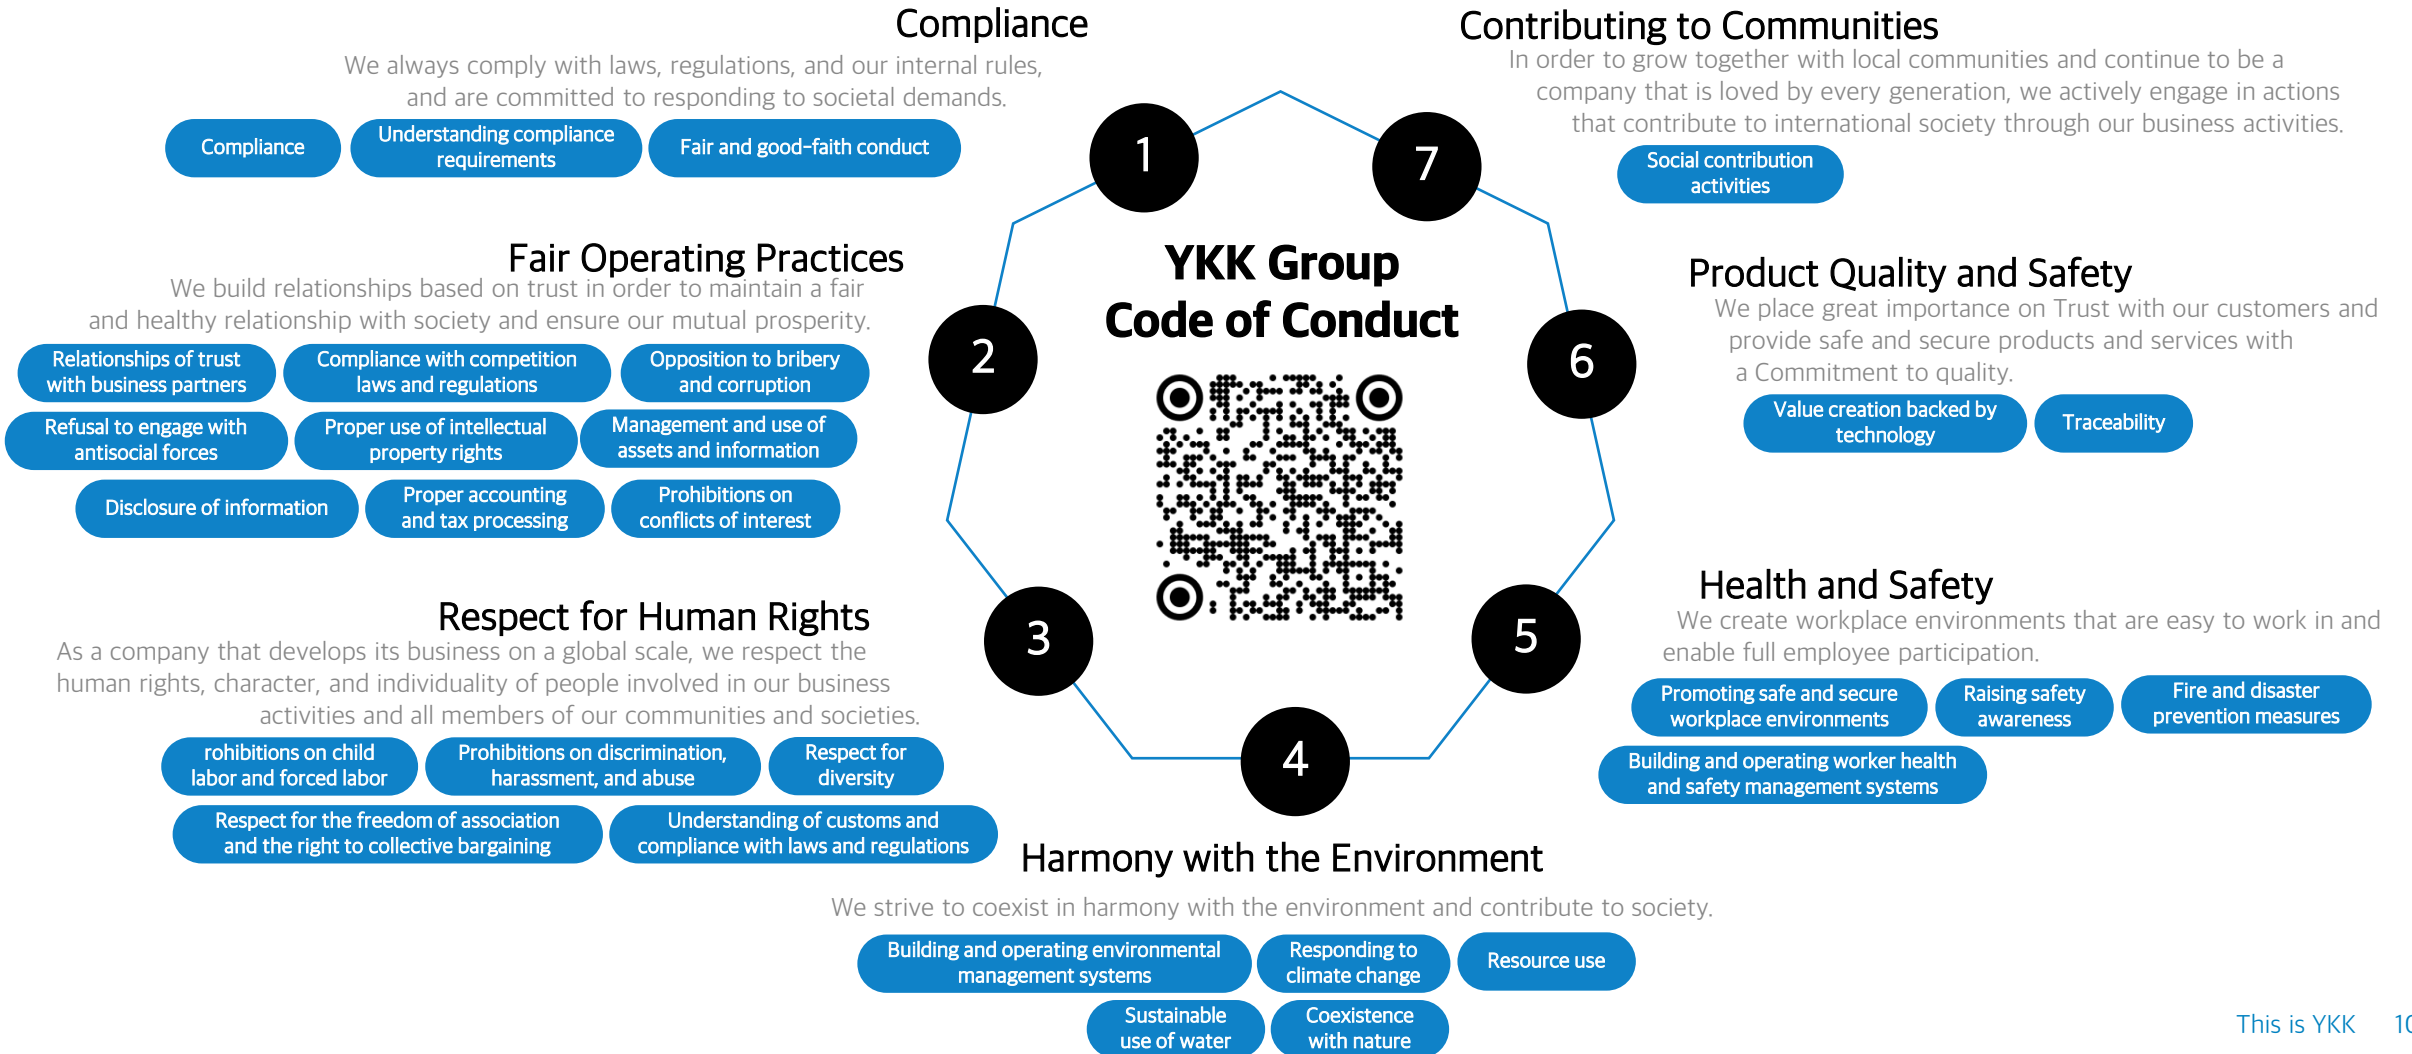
Compliance

We always comply with laws, regulations, and our internal rules, and are committed to responding to societal demands.

Compliance

Understanding compliance requirements

Fair and good-faith conduct

Contributing to Communities

In order to grow together with local communities and continue to be a company that is loved by every generation, we actively engage in actions that contribute to international society through our business activities.

Social contribution activities

1

7

YKK Group Code of Conduct

Fair Operating Practices

We build relationships based on trust in order to maintain a fair and healthy relationship with society and ensure our mutual prosperity.

Relationships of trust with business partners

Compliance with competition laws and regulations

Opposition to bribery and corruption

Refusal to engage with antisocial forces

Proper use of intellectual property rights

Management and use of assets and information

Disclosure of information

Proper accounting and tax processing

Prohibitions on conflicts of interest

2

6

Product Quality and Safety

We place great importance on Trust with our customers and provide safe and secure products and services with a Commitment to quality.

Value creation backed by technology

Traceability

Respect for Human Rights

As a company that develops its business on a global scale, we respect the human rights, character, and individuality of people involved in our business activities and all members of our communities and societies.

rohibitions on child labor and forced labor

Prohibitions on discrimination, harassment, and abuse

Respect for diversity

Respect for the freedom of association and the right to collective bargaining

Understanding of customs and compliance with laws and regulations

3

5

4

Health and Safety

We create workplace environments that are easy to work in and enable full employee participation.

Promoting safe and secure workplace environments

Raising safety awareness

Fire and disaster prevention measures

Building and operating worker health and safety management systems

Harmony with the Environment

We strive to coexist in harmony with the environment and contribute to society.

Building and operating environmental management systems

Responding to climate change

Resource use

Sustainable use of water

Coexistence with nature

This is YKK 1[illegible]